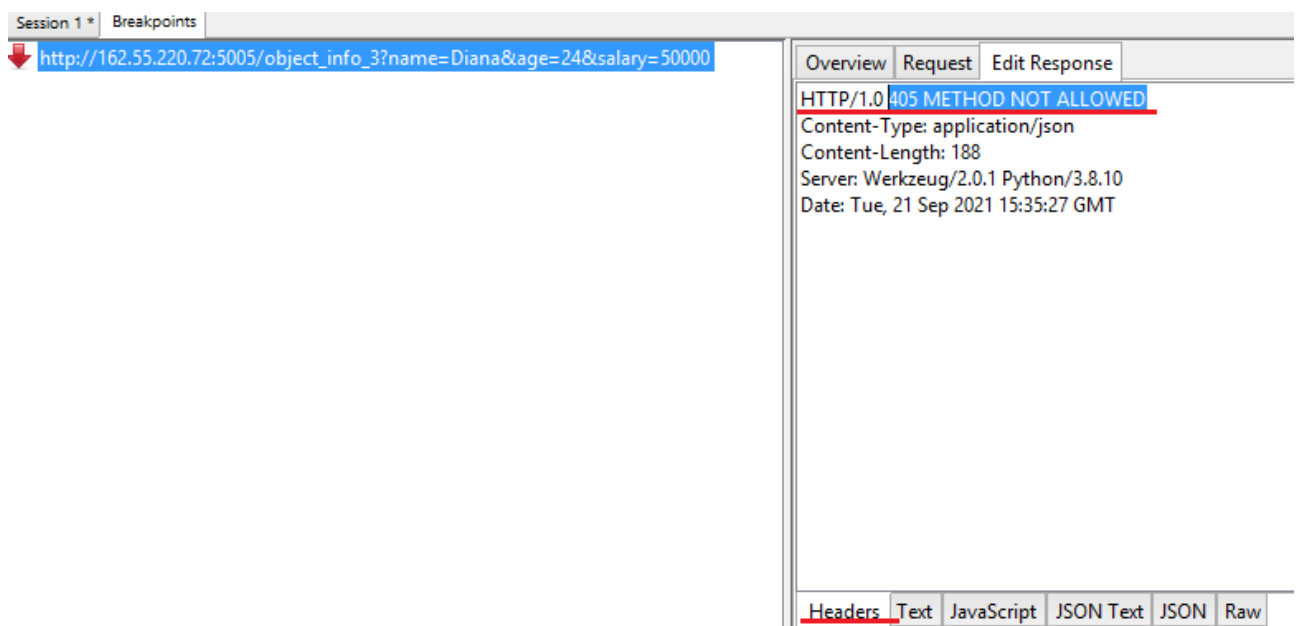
Session 1 * Breakpoints

http://162.55.220.72:5005/object_info_3?name=Diana&age=24&salary=50000

Overview Request Edit Response

HTTP/1.0 405 METHOD NOT ALLOWED
Content-Type: application/json
Content-Length: 188
Server: Werkzeug/2.0.1 Python/3.8.10
Date: Tue, 21 Sep 2021 15:35:27 GMT

Headers Text JavaScript JSON Text JSON Raw